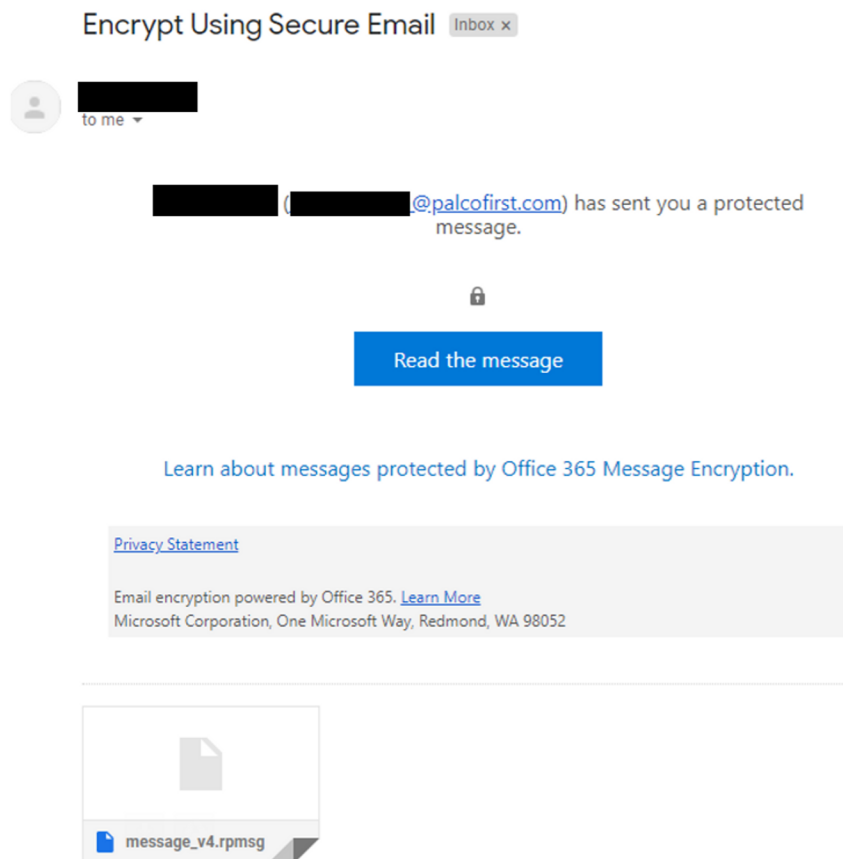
Encrypt Using Secure Email Inbox ×

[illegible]
to me

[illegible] ([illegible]@palcofirst.com) has sent you a protected message.

Read the message

Learn about messages protected by Office 365 Message Encryption.

Privacy Statement

Email encryption powered by Office 365. Learn More
Microsoft Corporation, One Microsoft Way, Redmond, WA 98052

message_v4.rpmsg